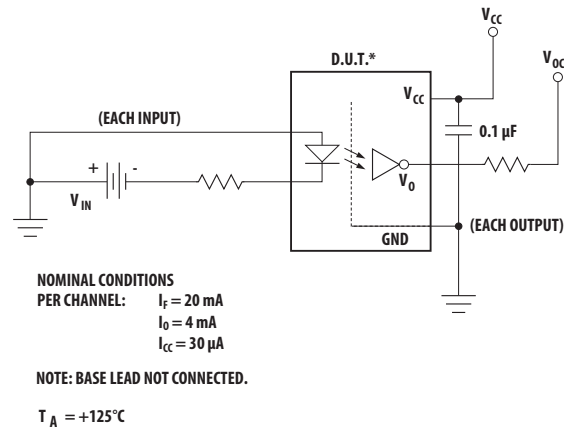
$V_{CC}$

$V_{OC}$

D.U.T.*

$V_{CC}$

(EACH INPUT)

0.1 µF

+

-

$V_{IN}$

$V_O$

(EACH OUTPUT)

GND

NOMINAL CONDITIONS
PER CHANNEL: $I_F = 20$ mA
$I_O = 4$ mA
$I_{CC} = 30$ µA

NOTE: BASE LEAD NOT CONNECTED.

$T_A = +125°C$